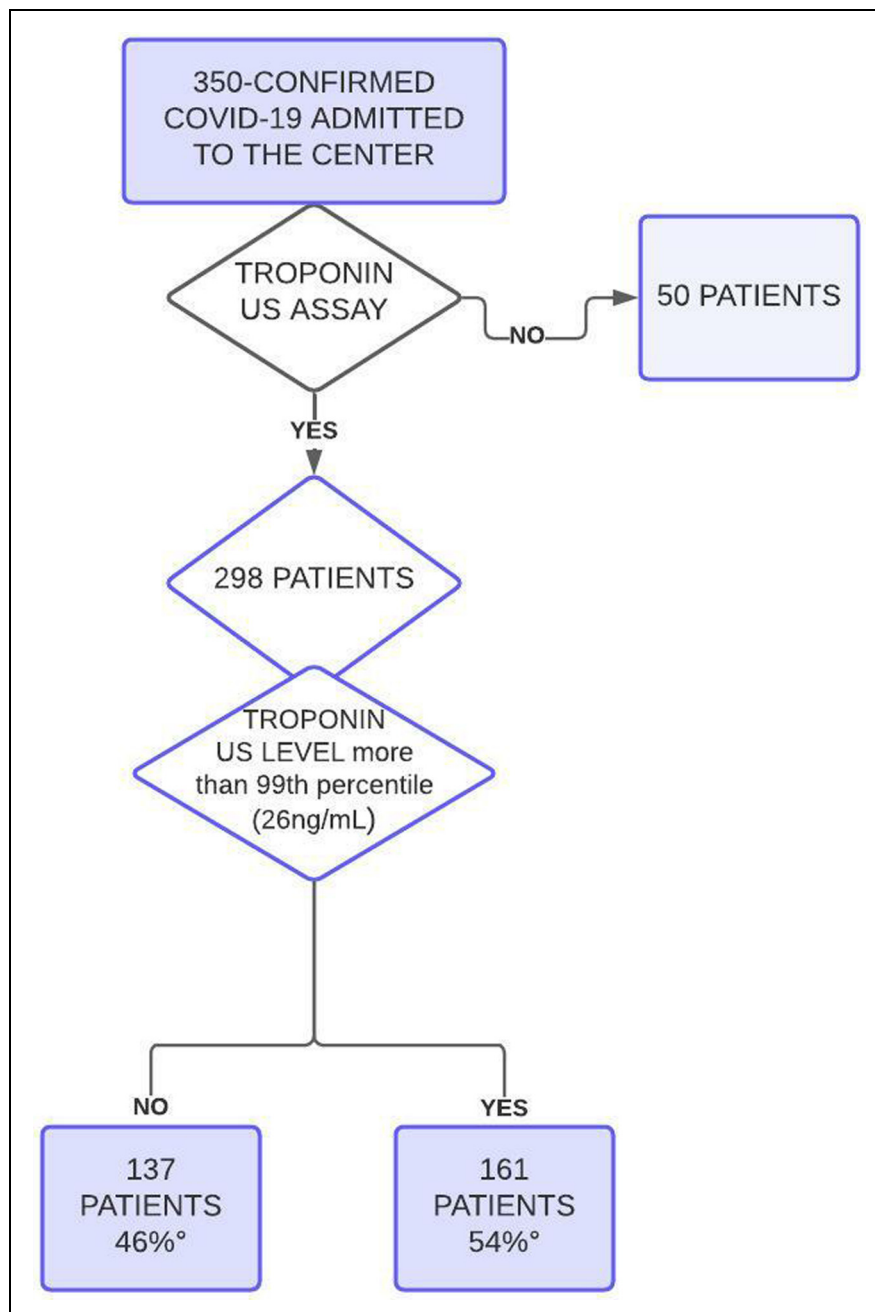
350-CONFIRMED COVID-19 ADMITTED TO THE CENTER

TROPONIN US ASSAY

NO

50 PATIENTS

YES

298 PATIENTS

TROPONIN US LEVEL more than 99th percentile (26ng/mL)

NO

YES

137 PATIENTS 46%°

161 PATIENTS 54%°